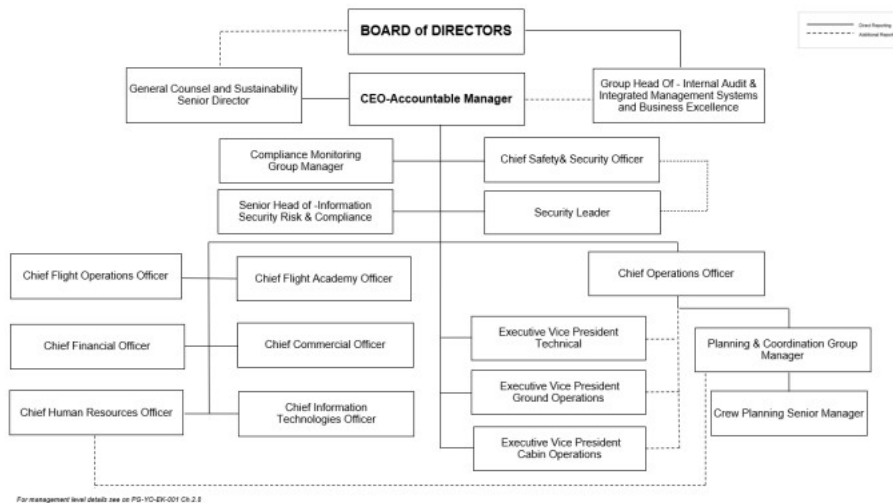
BOARD of DIRECTORS

Direct Reporting
Additional Report

General Counsel and Sustainability Senior Director

CEO-Accountable Manager

Group Head Of - Internal Audit & Integrated Management Systems and Business Excellence

Compliance Monitoring Group Manager

Chief Safety& Security Officer

Senior Head of -Information Security Risk & Compliance

Security Leader

Chief Flight Operations Officer

Chief Flight Academy Officer

Chief Operations Officer

Chief Financial Officer

Chief Commercial Officer

Executive Vice President Technical

Planning & Coordination Group Manager

Executive Vice President Ground Operations

Chief Human Resources Officer

Chief Information Technologies Officer

Crew Planning Senior Manager

Executive Vice President Cabin Operations

For management level details see on PG-YO-EK-001 Ch.2.5